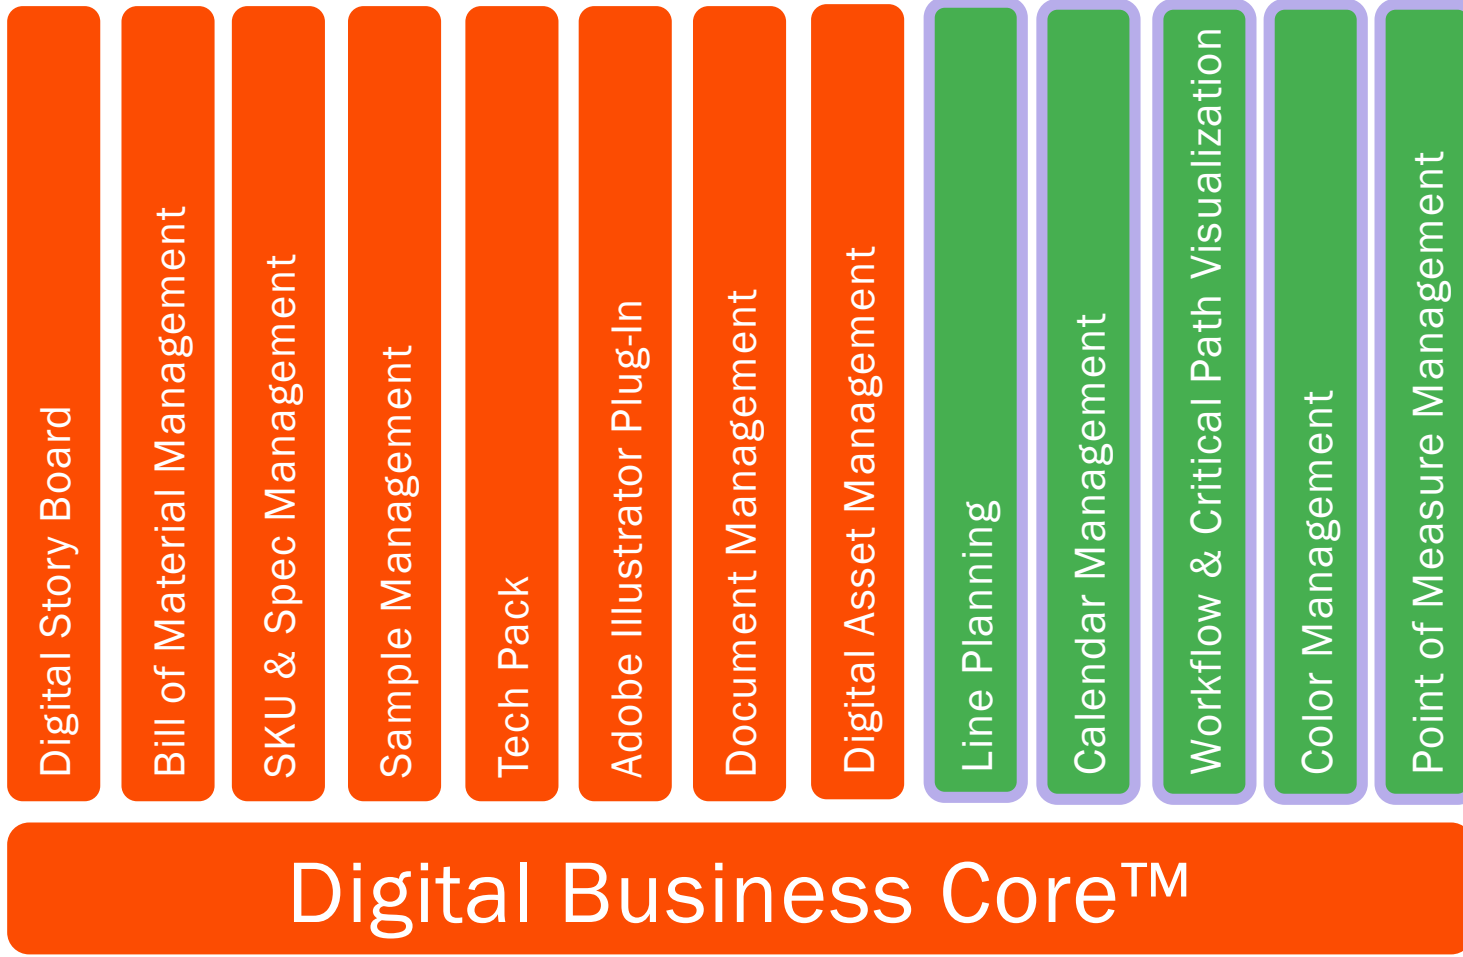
Digital Story Board

Bill of Material Management

SKU & Spec Management

Sample Management

Tech Pack

Adobe Illustrator Plug-In

Document Management

Digital Asset Management

Line Planning

Calendar Management

Workflow & Critical Path Visualization

Color Management

Point of Measure Management

Digital Business Core™